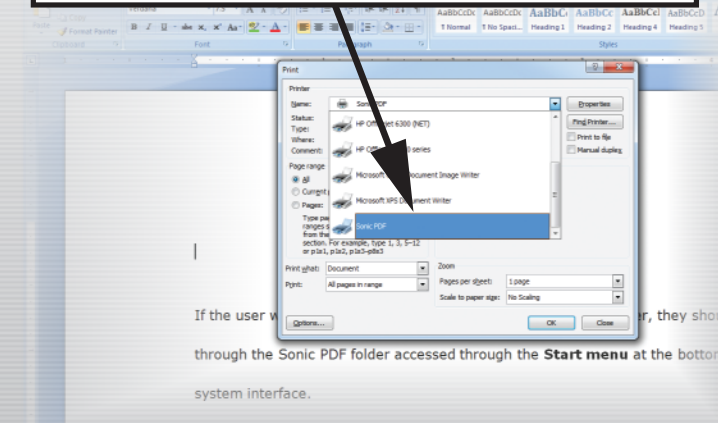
Paste
Format Painter
Clipboard
Font
Paragraph
AaBbCcDc ¶ Normal
AaBbCcDc ¶ No Spaci...
AaBbCc Heading 1
AaBbCc Heading 2
AaBbCcI Heading 4
AaBbCcI Heading 5
Styles

Print
Printer
Name: Sonic PDF
Status:
Type:
Where:
Comment:
Properties
Find Printer...
Print to file
Manual duplex
HP Officejet 6300 (NET)
HP Off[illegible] series
Microsoft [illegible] Document Image Writer
Microsoft XPS Document Writer
Sonic PDF
Page range
All
Current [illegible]
Pages:
Type pa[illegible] ranges s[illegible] from the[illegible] section. For example, type 1, 3, 5–12 or p1s1, p1s2, p1s3–p8s3
Print what: Document
Print: All pages in range
Zoom
Pages per sheet: 1 page
Scale to paper size: No Scaling
Options...
OK
Close

If the user w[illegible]r, they sho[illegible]

through the Sonic PDF folder accessed through the **Start menu** at the botto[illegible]

system interface.